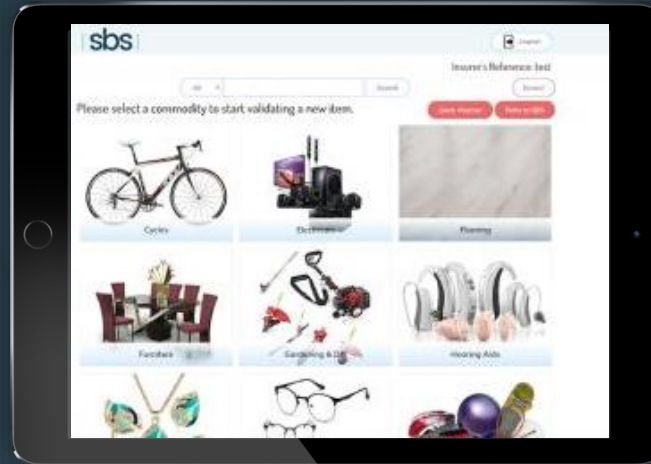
sbs

Logout

Insurer's Reference: test

All

Search

Reset

Please select a commodity to start validating a new item.

Quick Valuation

Refer to SBS

Cycles

Electronics

Flooring

Furniture

Gardening & DIY

Hearing Aids